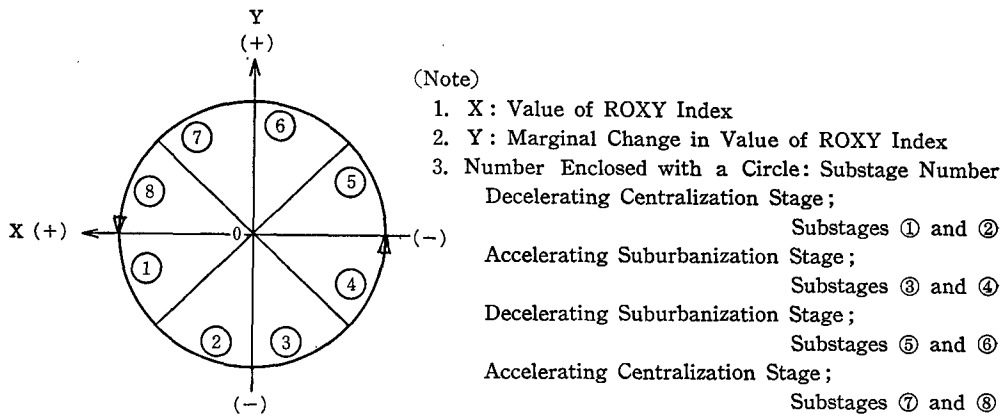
Y
(+)

⑦ ⑥

⑧ ⑤

X (+) 0 (−)

① ④

② ③

(−)

(Note)

1. X : Value of ROXY Index
2. Y : Marginal Change in Value of ROXY Index
3. Number Enclosed with a Circle: Substage Number

Decelerating Centralization Stage; Substages ① and ②

Accelerating Suburbanization Stage; Substages ③ and ④

Decelerating Suburbanization Stage; Substages ⑤ and ⑥

Accelerating Centralization Stage; Substages ⑦ and ⑧